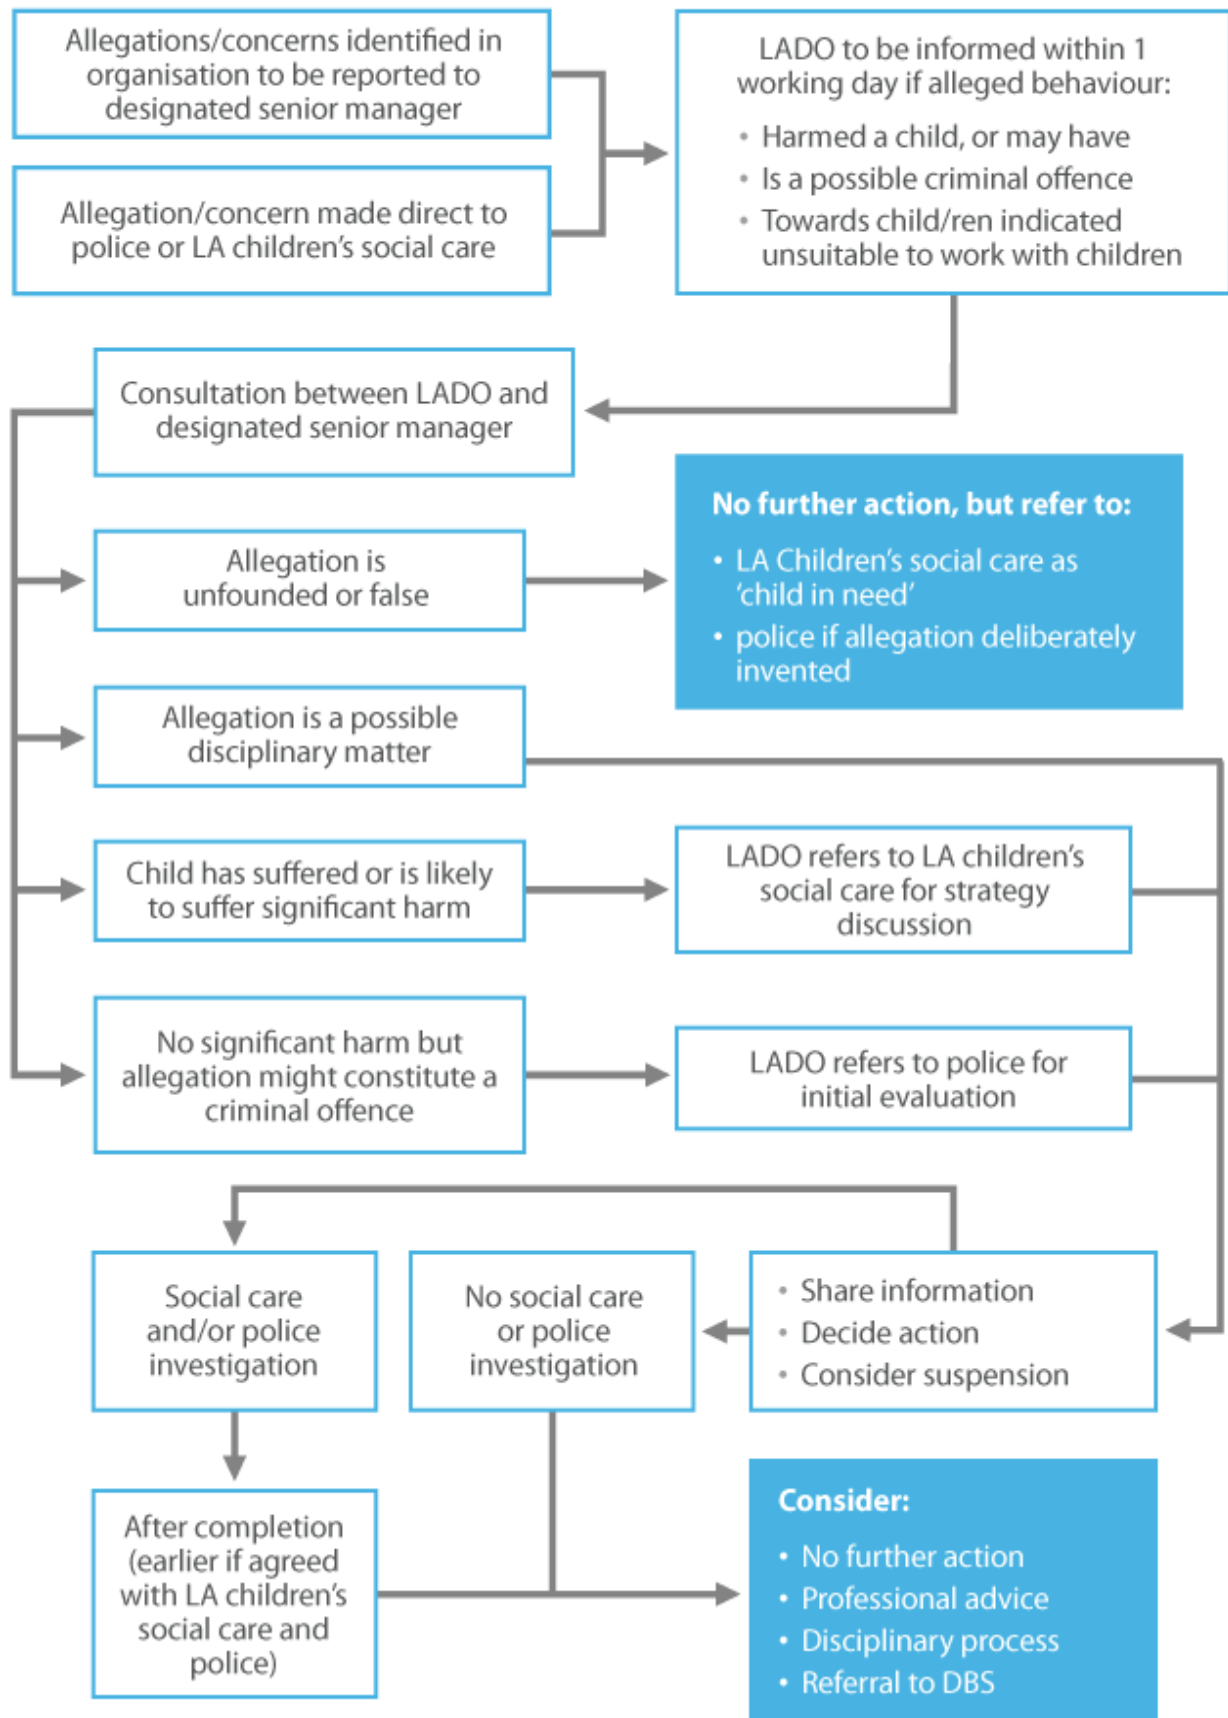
Allegations/concerns identified in organisation to be reported to designated senior manager

Allegation/concern made direct to police or LA children's social care

LADO to be informed within 1 working day if alleged behaviour:
• Harmed a child, or may have
• Is a possible criminal offence
• Towards child/ren indicated unsuitable to work with children

Consultation between LADO and designated senior manager

No further action, but refer to:
• LA Children's social care as 'child in need'
• police if allegation deliberately invented

Allegation is unfounded or false

Allegation is a possible disciplinary matter

Child has suffered or is likely to suffer significant harm

LADO refers to LA children's social care for strategy discussion

No significant harm but allegation might constitute a criminal offence

LADO refers to police for initial evaluation

Social care and/or police investigation

No social care or police investigation

• Share information
• Decide action
• Consider suspension

After completion (earlier if agreed with LA children's social care and police)

Consider:
• No further action
• Professional advice
• Disciplinary process
• Referral to DBS